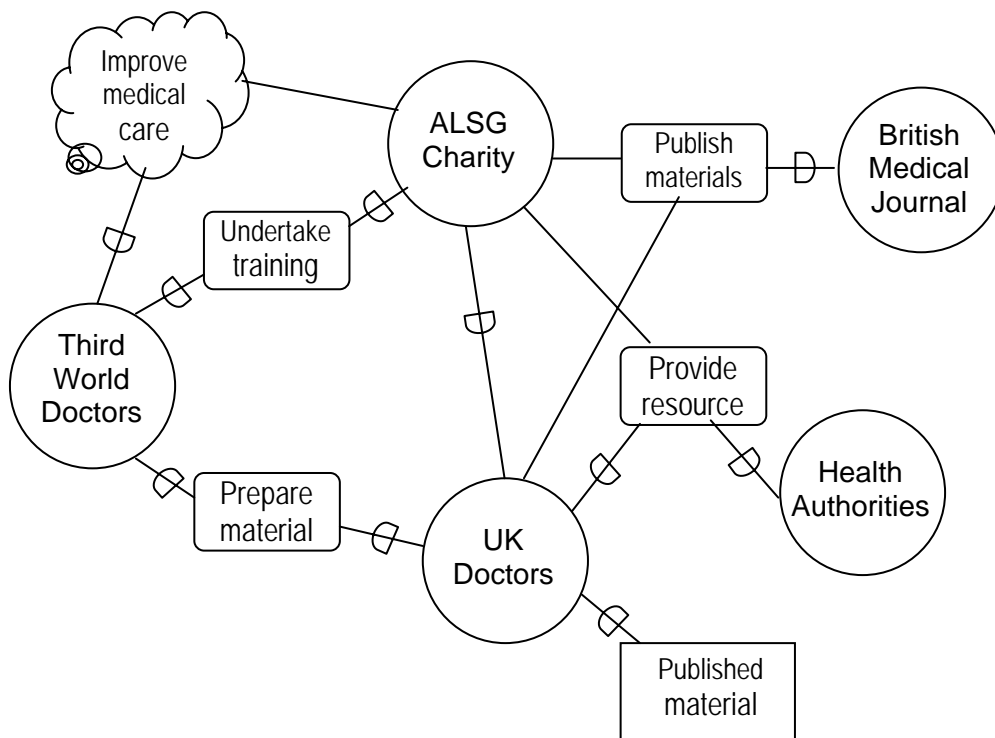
Improve medical care

ALSG Charity

Publish materials

British Medical Journal

Undertake training

Third World Doctors

Provide resource

Health Authorities

Prepare material

UK Doctors

Published material